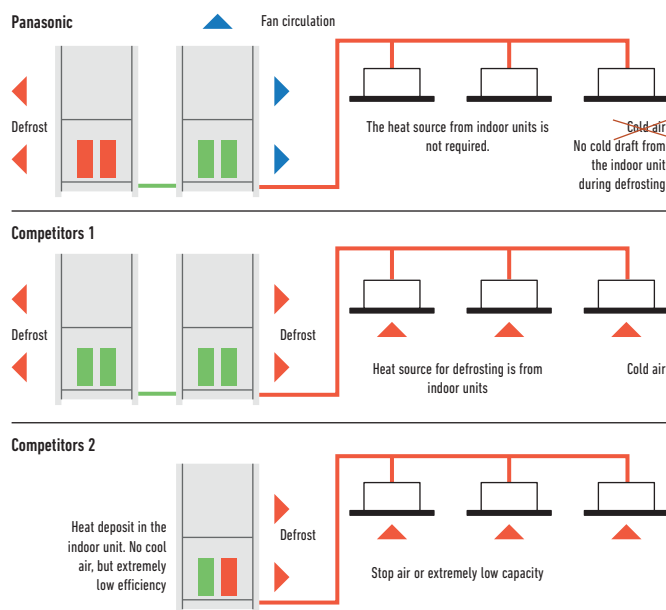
Panasonic

Fan circulation

Defrost

The heat source from indoor units is not required.

Cold air

No cold draft from the indoor unit during defrosting

Competitors 1

Defrost

Defrost

Heat source for defrosting is from indoor units

Cold air

Competitors 2

Heat deposit in the indoor unit. No cool air, but extremely low efficiency

Defrost

Stop air or extremely low capacity